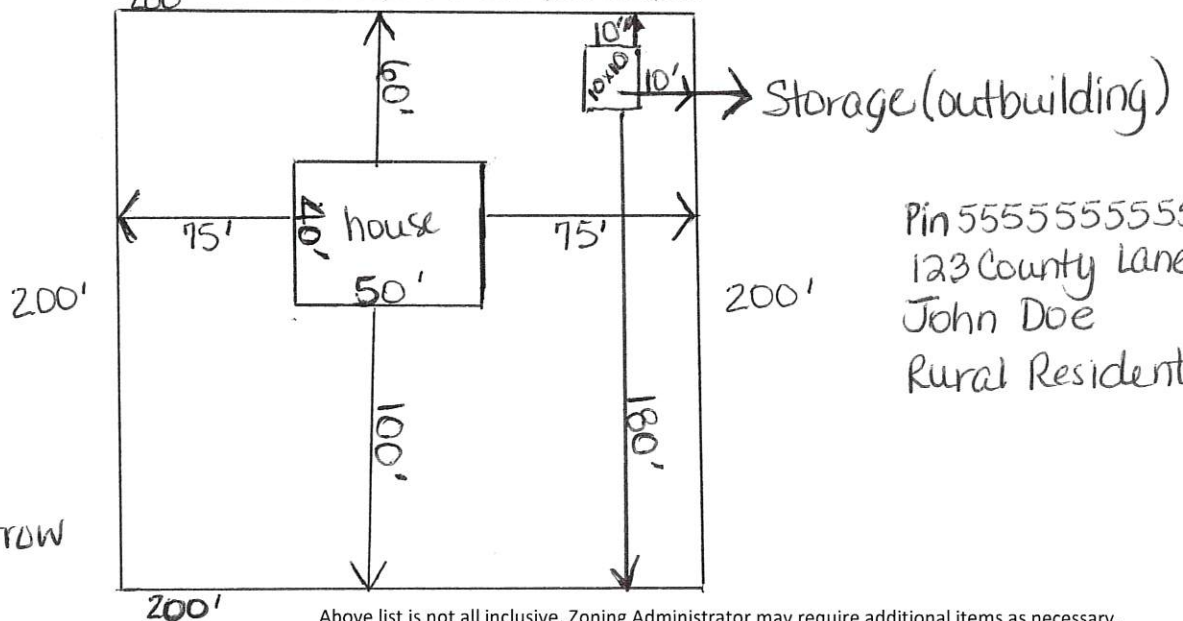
200
60'
10'
10x10
10'
Storage (outbuilding)
75'
40'
house
75'
50'
Pin 555555555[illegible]
123 County Lane
John Doe
Rural Resident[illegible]
200'
200'
100'
180'
row
200'
Above list is not all inclusive. Zoning Administrator may require additional items as necessary.